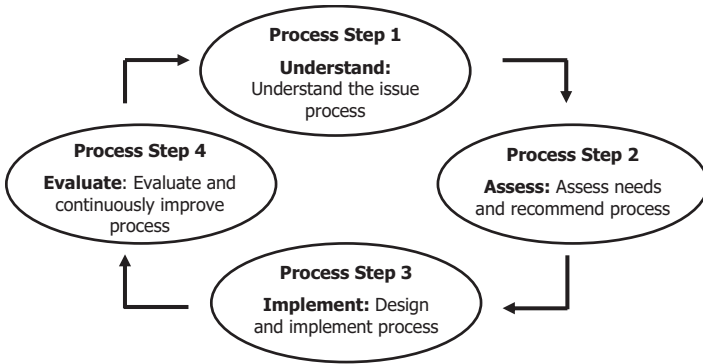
Process Step 1

Understand: Understand the issue process

Process Step 2

Assess: Assess needs and recommend process

Process Step 3

Implement: Design and implement process

Process Step 4

Evaluate: Evaluate and continuously improve process